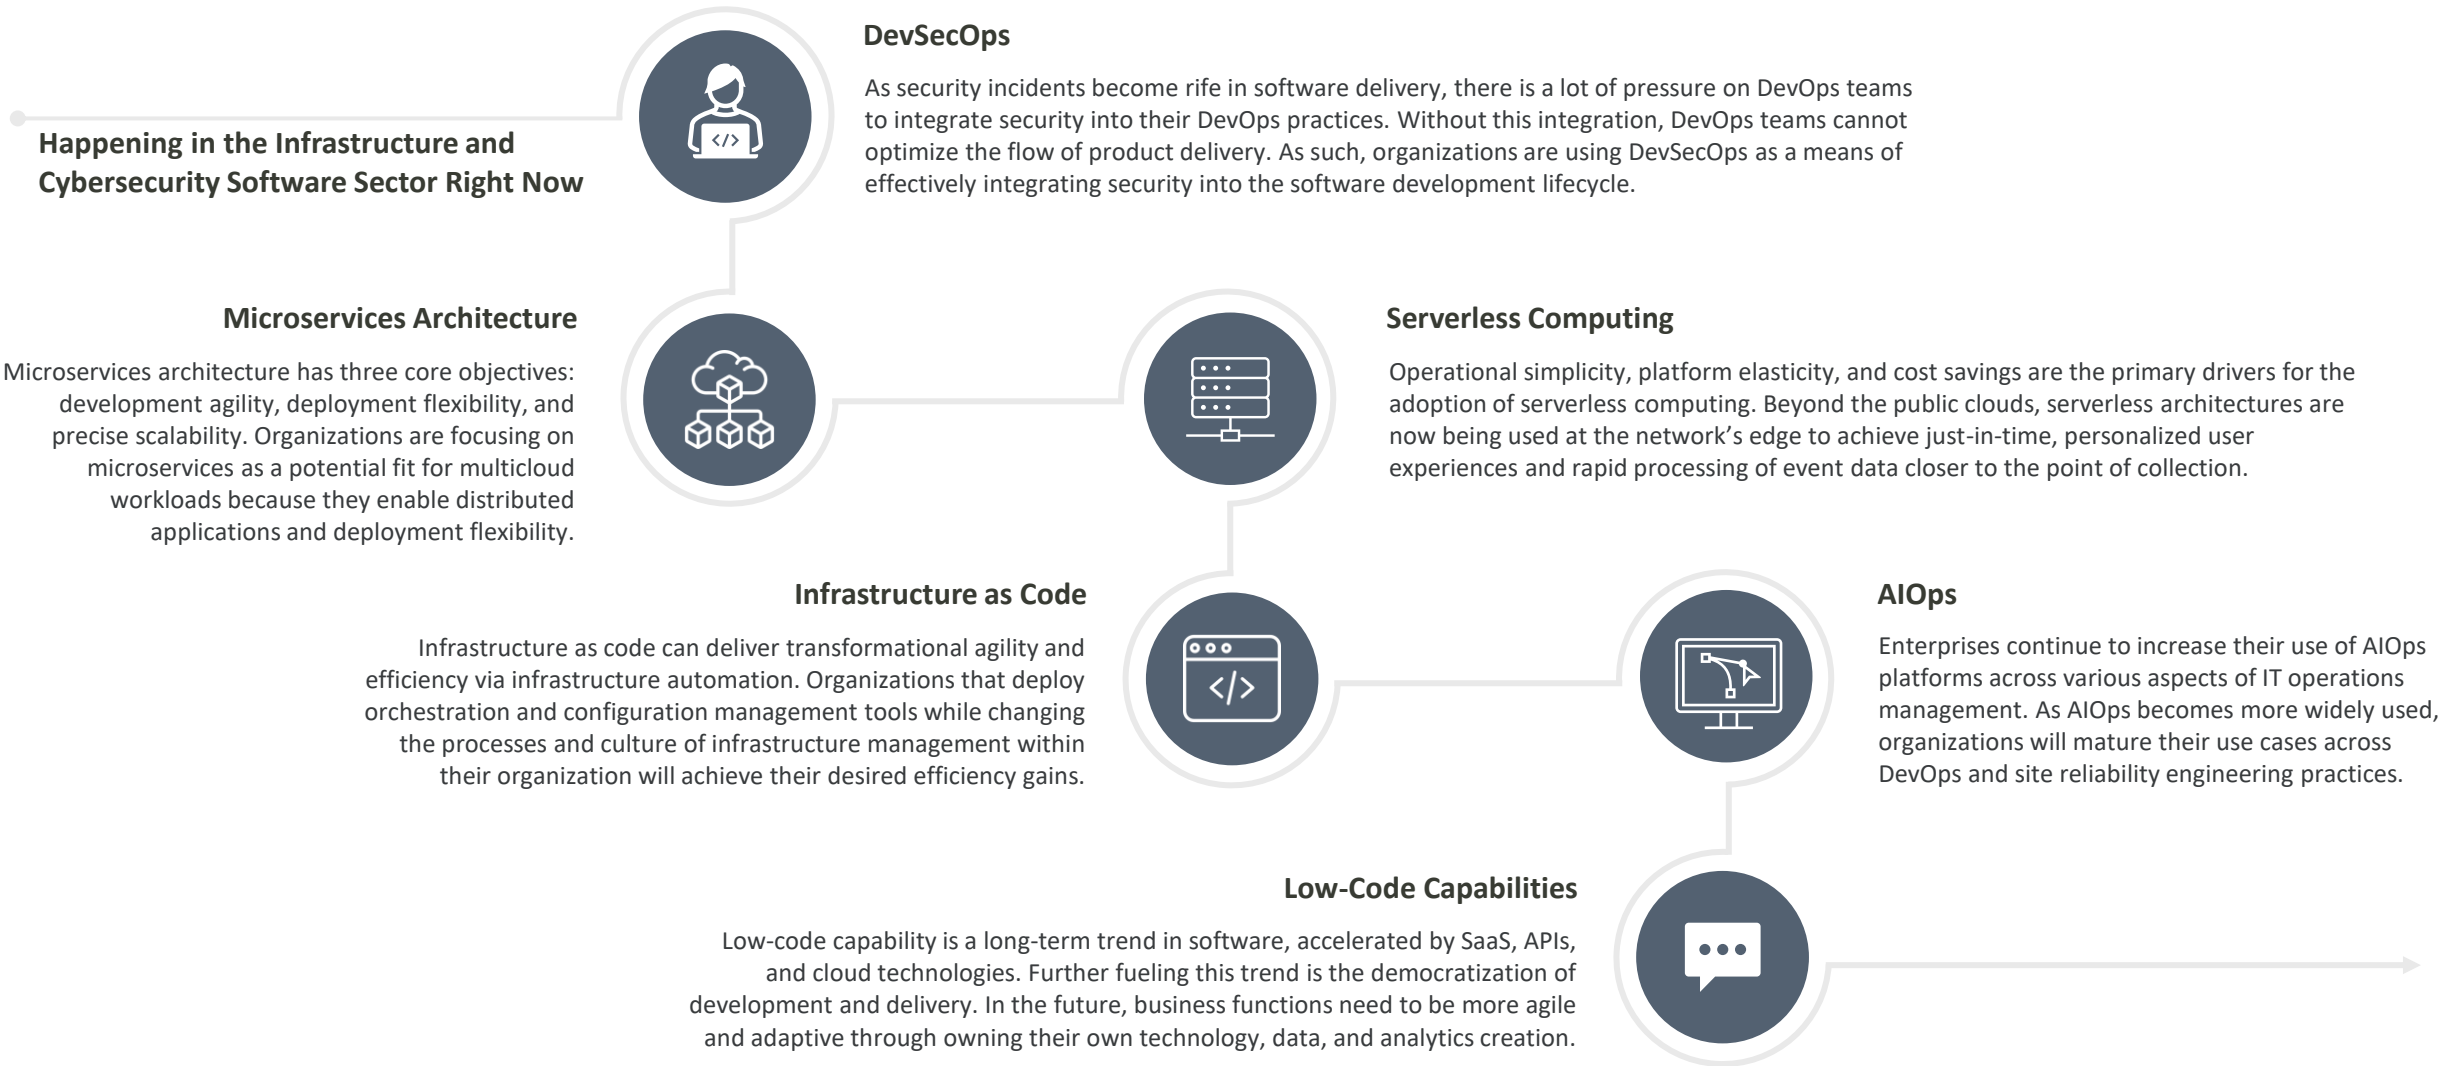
Happening in the Infrastructure and Cybersecurity Software Sector Right Now

DevSecOps

As security incidents become rife in software delivery, there is a lot of pressure on DevOps teams to integrate security into their DevOps practices. Without this integration, DevOps teams cannot optimize the flow of product delivery. As such, organizations are using DevSecOps as a means of effectively integrating security into the software development lifecycle.

Microservices Architecture

Microservices architecture has three core objectives: development agility, deployment flexibility, and precise scalability. Organizations are focusing on microservices as a potential fit for multicloud workloads because they enable distributed applications and deployment flexibility.

Serverless Computing

Operational simplicity, platform elasticity, and cost savings are the primary drivers for the adoption of serverless computing. Beyond the public clouds, serverless architectures are now being used at the network's edge to achieve just-in-time, personalized user experiences and rapid processing of event data closer to the point of collection.

Infrastructure as Code

Infrastructure as code can deliver transformational agility and efficiency via infrastructure automation. Organizations that deploy orchestration and configuration management tools while changing the processes and culture of infrastructure management within their organization will achieve their desired efficiency gains.

AIOps

Enterprises continue to increase their use of AIOps platforms across various aspects of IT operations management. As AIOps becomes more widely used, organizations will mature their use cases across DevOps and site reliability engineering practices.

Low-Code Capabilities

Low-code capability is a long-term trend in software, accelerated by SaaS, APIs, and cloud technologies. Further fueling this trend is the democratization of development and delivery. In the future, business functions need to be more agile and adaptive through owning their own technology, data, and analytics creation.